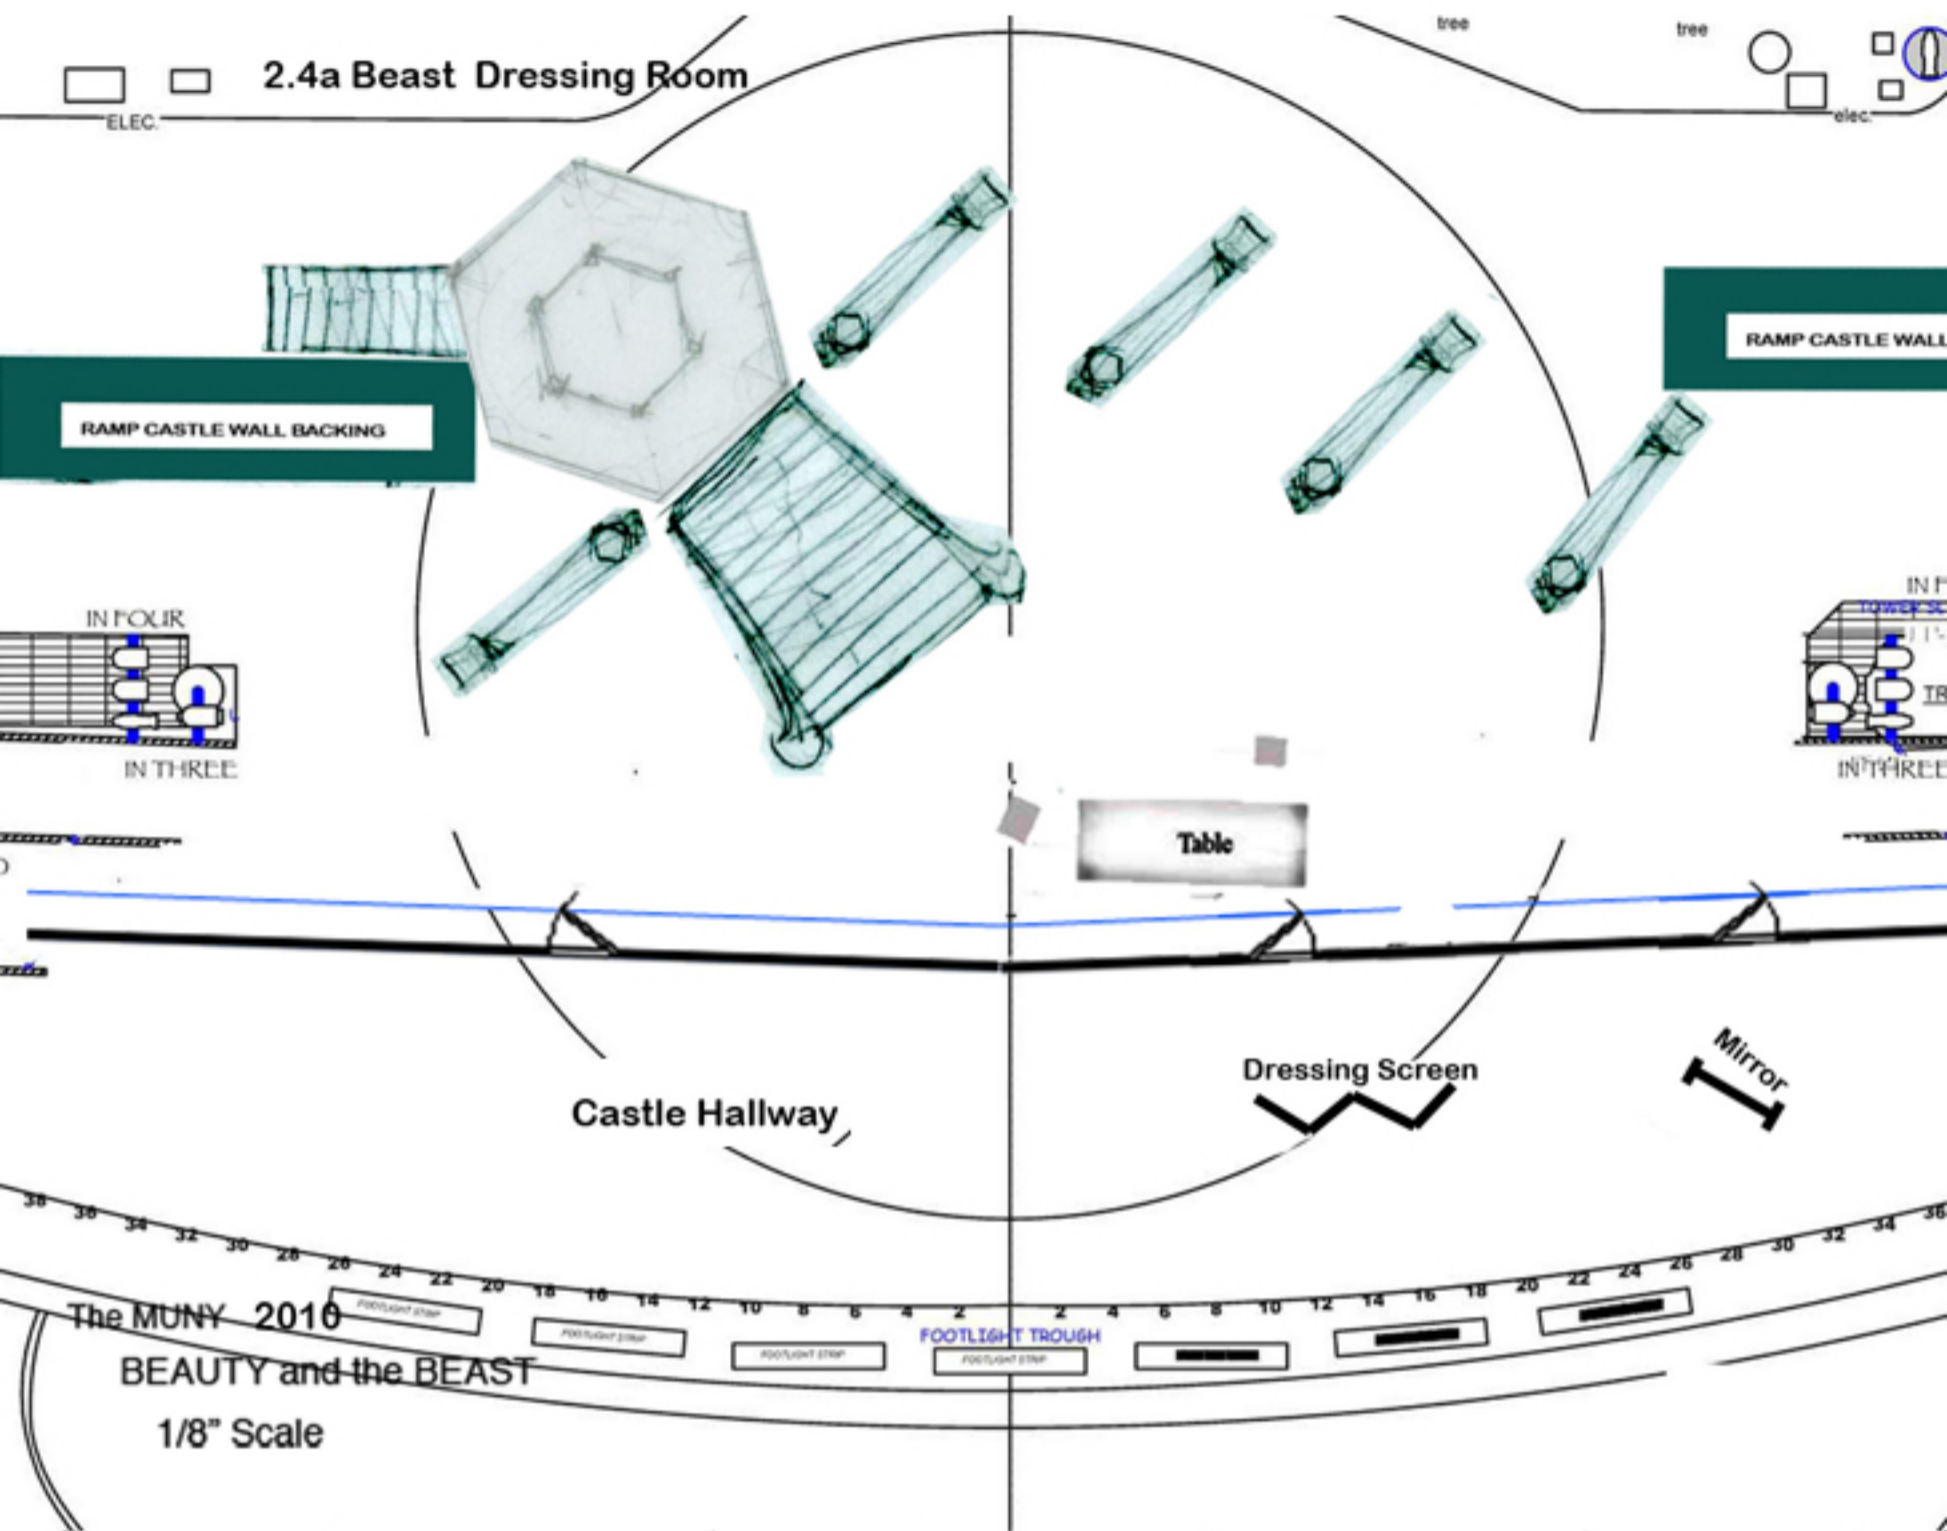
2.4a Beast Dressing Room

ELEC.

tree

tree

elec.

RAMP CASTLE WALL BACKING

RAMP CASTLE WALL

IN FOUR

IN THREE

IN F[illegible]

TOWER SC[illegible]

TR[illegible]

IN THREE

Table

Dressing Screen

Mirror

Castle Hallway

38 36 34 32 30 28 26 24 22 20 18 16 14 12 10 8 6 4 2 2 4 6 8 10 12 14 16 18 20 22 24 26 28 30 32 34 36

FOOTLIGHT STRIP

FOOTLIGHT STRIP

FOOTLIGHT STRIP

FOOTLIGHT STRIP

FOOTLIGHT TROUGH

The MUNY 2010

BEAUTY and the BEAST

1/8" Scale